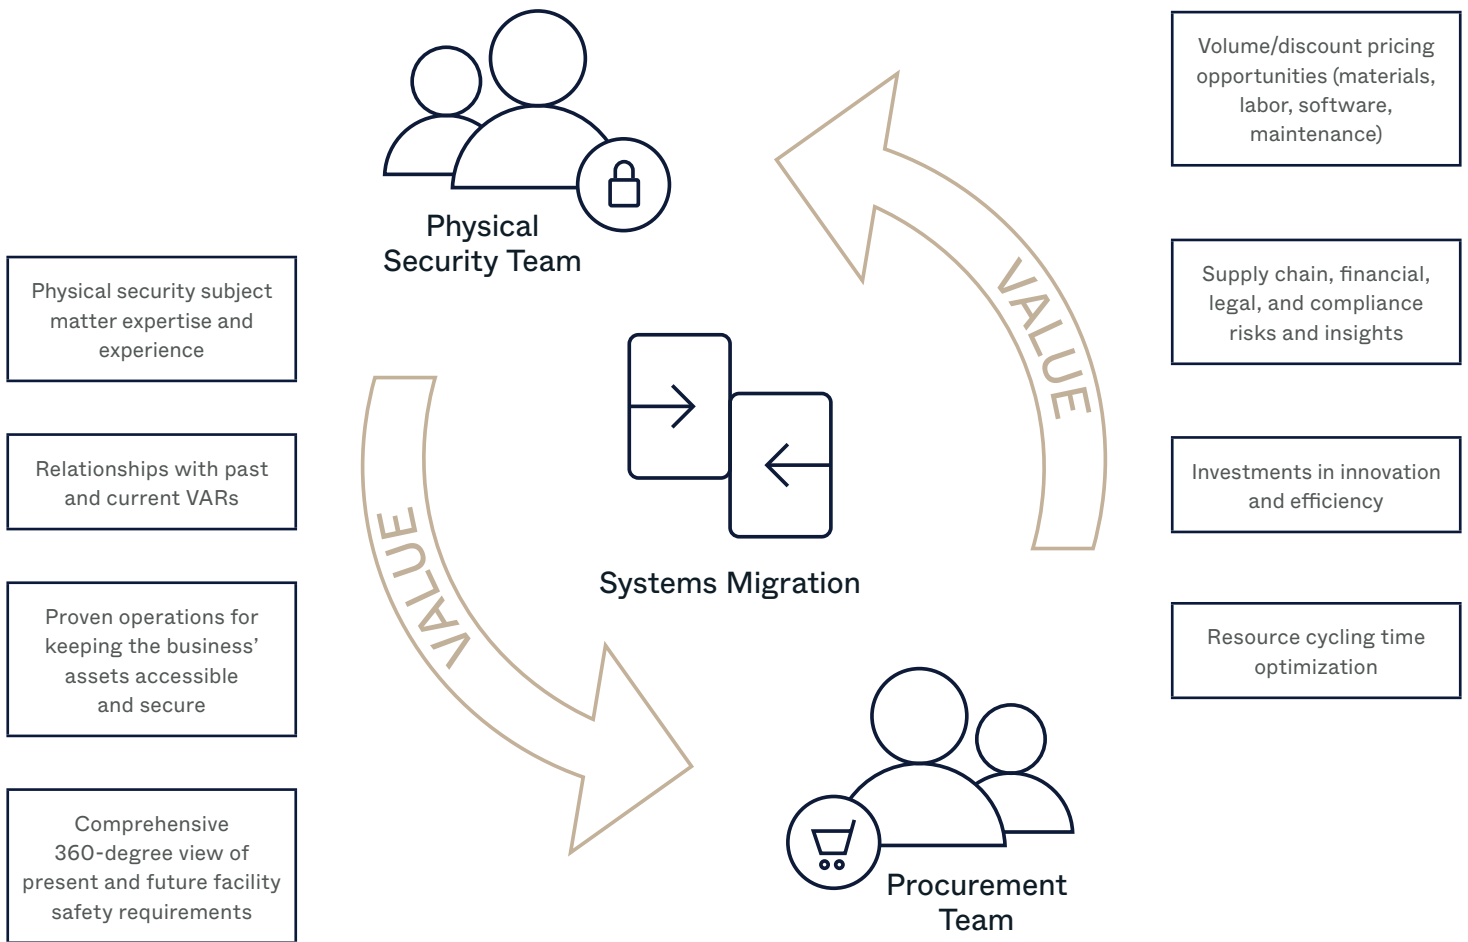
Physical Security Team

Volume/discount pricing opportunities (materials, labor, software, maintenance)

Physical security subject matter expertise and experience

Supply chain, financial, legal, and compliance risks and insights

VALUE

Relationships with past and current VARs

Investments in innovation and efficiency

VALUE

Systems Migration

Proven operations for keeping the business' assets accessible and secure

Resource cycling time optimization

Comprehensive 360-degree view of present and future facility safety requirements

Procurement Team